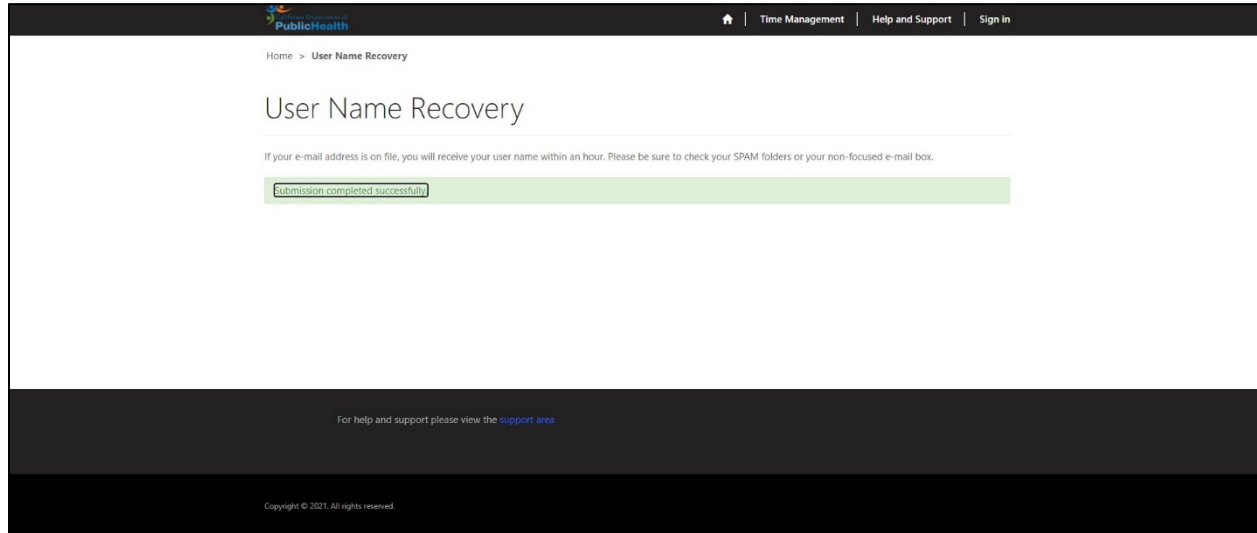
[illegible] PublicHealth

Time Management | Help and Support | Sign in

Home > User Name Recovery

User Name Recovery

If your e-mail address is on file, you will receive your user name within an hour. Please be sure to check your SPAM folders or your non-focused e-mail box.

Submission completed successfully.

For help and support please view the support area

Copyright © 2021. All rights reserved.